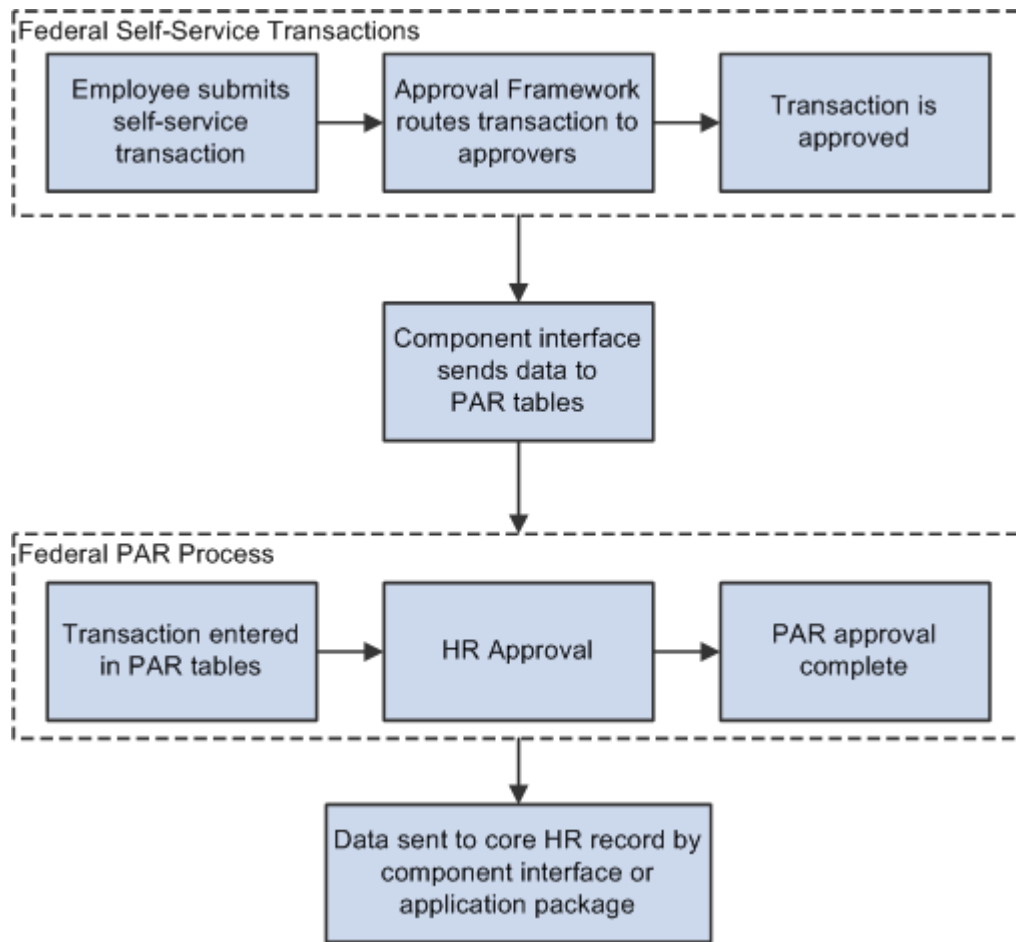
Federal Self-Service Transactions

Employee submits self-service transaction

Approval Framework routes transaction to approvers

Transaction is approved

Component interface sends data to PAR tables

Federal PAR Process

Transaction entered in PAR tables

HR Approval

PAR approval complete

Data sent to core HR record by component interface or application package